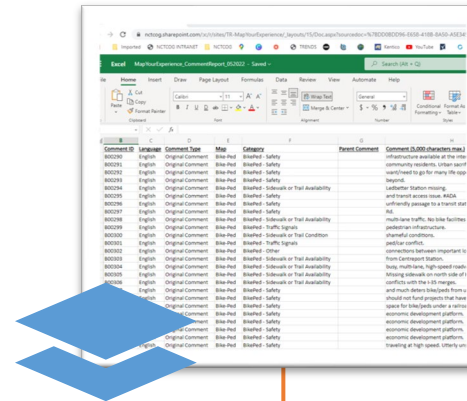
nctcog.sharepoint.com/:x:/r/sites/TR-MapYourExperience/_layouts/15/Doc.aspx?sourcedoc=%7BDD8DD96-E658-4188-BA50-A5E34

Imported NCTCOG INTRANET NCTCOG TRENDS Renfico YouTube

Excel MapYourExperience_CommentReport_052022 - Saved

Search (Alt + Q)

Home Insert Draw Page Layout Formulas Data Review View Automate Help

Cut Copy Format Painter Paste Clipboard

Calibri 11 Font

Wrap Text Merge & Center Alignment

General Number

Conditional Formatting Format As Table Styles

| Comment ID | Language | Comment Type | Map | Category | Parent Comment | Comment (5,000 characters max.) |
|---|---|---|---|---|---|---|
| 800290 | English | Original Comment | Bike-Ped | BikePed - Safety | | infrastructure available at the inter |
| 800291 | English | Original Comment | Bike-Ped | BikePed - Safety | | community residents. Urban sacrif |
| 800292 | English | Original Comment | Bike-Ped | BikePed - Safety | | want/need to go for many life opp |
| 800293 | English | Original Comment | Bike-Ped | BikePed - Safety | | beyond. |
| 800294 | English | Original Comment | Bike-Ped | BikePed - Sidewalk or Trail Availability | | Ledbetter Station missing. |
| 800295 | English | Original Comment | Bike-Ped | BikePed - Safety | | and transit access.now. #ADA |
| 800296 | English | Original Comment | Bike-Ped | BikePed - Safety | | unfriendly passage to a transit stat |
| 800297 | English | Original Comment | Bike-Ped | BikePed - Safety | | Rd. |
| 800298 | English | Original Comment | Bike-Ped | BikePed - Safety | | multi-lane traffic. No bike facilities |
| 800299 | English | Original Comment | Bike-Ped | BikePed - Traffic Signals | | pedestrian infrastructure. |
| 800300 | English | Original Comment | Bike-Ped | BikePed - Sidewalk or Trail Condition | | shameful conditions. |
| 800301 | English | Original Comment | Bike-Ped | BikePed - Traffic Signals | | ped/car conflict. |
| 800302 | English | Original Comment | Bike-Ped | BikePed - Other | | connections between important lo |
| 800303 | English | Original Comment | Bike-Ped | BikePed - Sidewalk or Trail Availability | | from Centreport Station. |
| 800304 | English | Original Comment | Bike-Ped | BikePed - Sidewalk or Trail Availability | | busy, multi-lane, high-speed roadw |
| 800305 | English | Original Comment | Bike-Ped | BikePed - Sidewalk or Trail Availability | | Missing sidewalk on north side of s |
| 800306 | English | Original Comment | Bike-Ped | BikePed - Sidewalk or Trail Availability | | conflicts with the I-35 merges. |
| | | | Bike-Ped | BikePed - Sidewalk or Trail Availability | | and much deters bike/peds from u |
| | | | Bike-Ped | BikePed - Safety | | should not fund projects that have |
| | | | Bike-Ped | BikePed - Safety | | space for bike/peds under a railroa |
| | | | Bike-Ped | BikePed - Safety | | economic development platform. |
| | | | Bike-Ped | BikePed - Safety | | economic development platform. |
| | | | Bike-Ped | BikePed - Safety | | economic development platform. |
| | | | Bike-Ped | BikePed - Safety | | economic development platform. |
| | | | Bike-Ped | BikePed - Safety | | traveling at high speed. Utterly unc |